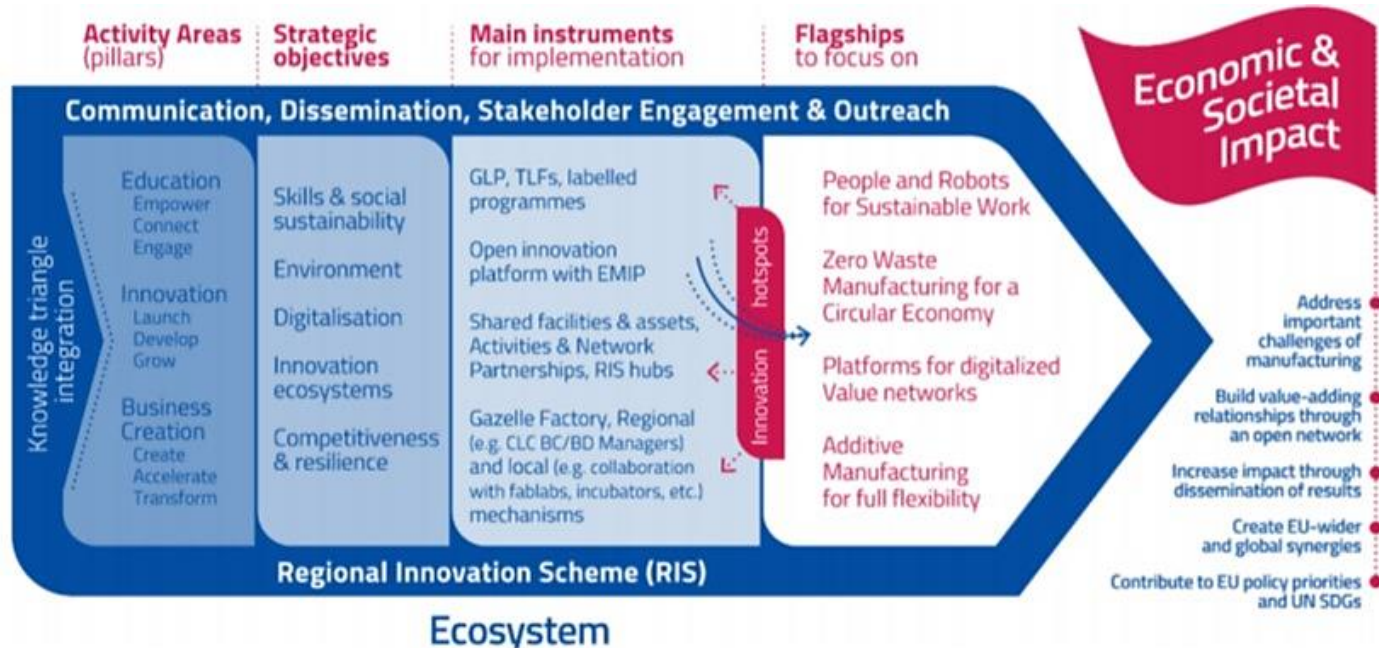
Activity Areas (pillars)

Strategic objectives

Main instruments for implementation

Flagships to focus on

Economic & Societal Impact

Communication, Dissemination, Stakeholder Engagement & Outreach

Knowledge triangle integration

Education
Empower
Connect
Engage

Innovation
Launch
Develop
Grow

Business Creation
Create
Accelerate
Transform

Skills & social sustainability

Environment

Digitalisation

Innovation ecosystems

Competitiveness & resilience

GLP, TLFs, labelled programmes

Open innovation platform with EMIP

Shared facilities & assets, Activities & Network Partnerships, RIS hubs

Gazelle Factory, Regional (e.g. CLC BC/BD Managers) and local (e.g. collaboration with fablabs, incubators, etc.) mechanisms

Innovation hotspots

People and Robots for Sustainable Work

Zero Waste Manufacturing for a Circular Economy

Platforms for digitalized Value networks

Additive Manufacturing for full flexibility

Address important challenges of manufacturing

Build value-adding relationships through an open network

Increase impact through dissemination of results

Create EU-wider and global synergies

Contribute to EU policy priorities and UN SDGs

Regional Innovation Scheme (RIS)

Ecosystem